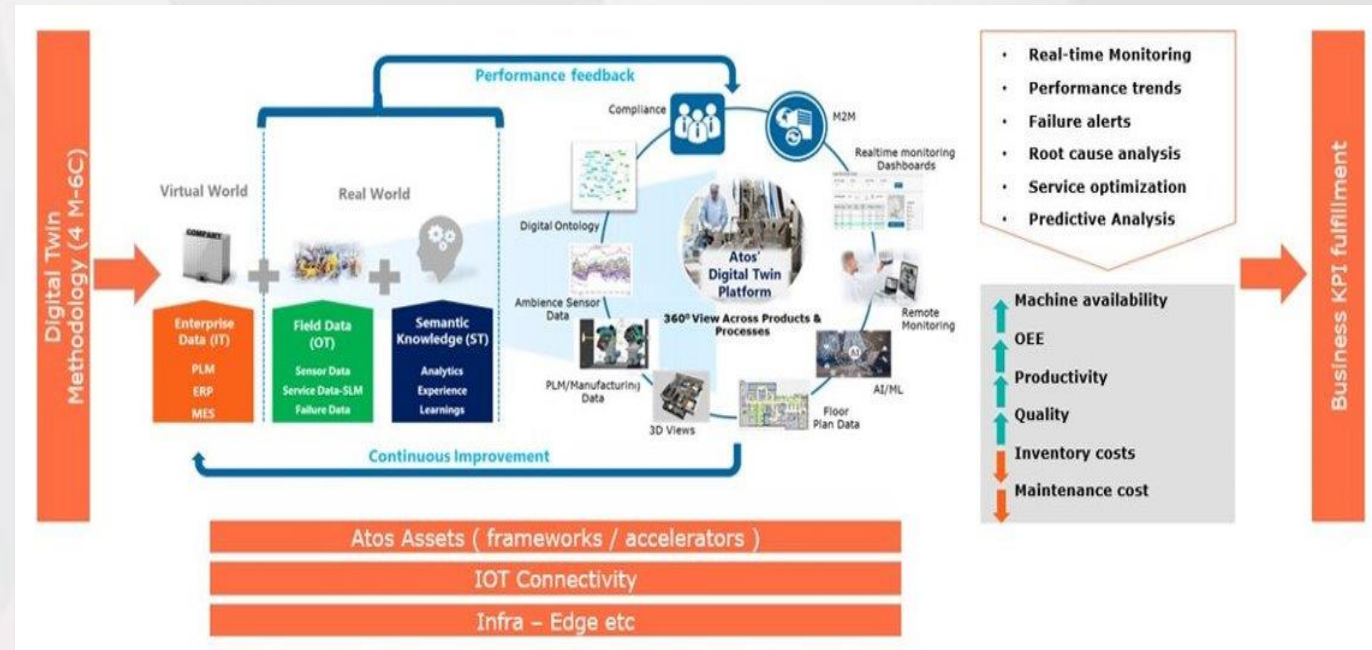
Digital Twin Methodology (4 M-6C)

Performance feedback

Virtual World

Real World

COMPANY

Enterprise Data (IT)
PLM
ERP
MES

Field Data (OT)
Sensor Data
Service Data-SLM
Failure Data

Semantic Knowledge (ST)
Analytics
Experience
Learnings

Compliance

M2M

Realtime monitoring Dashboards

Digital Ontology

Atos' Digital Twin Platform

360º View Across Products & Processes

Ambience Sensor Data

Remote Monitoring

AI

AI/ML

PLM/Manufacturing Data

3D Views

Floor Plan Data

Continuous Improvement

- Real-time Monitoring
- Performance trends
- Failure alerts
- Root cause analysis
- Service optimization
- Predictive Analysis

Machine availability
OEE
Productivity
Quality
Inventory costs
Maintenance cost

Business KPI fulfillment

Atos Assets ( frameworks / accelerators )

IOT Connectivity

Infra – Edge etc